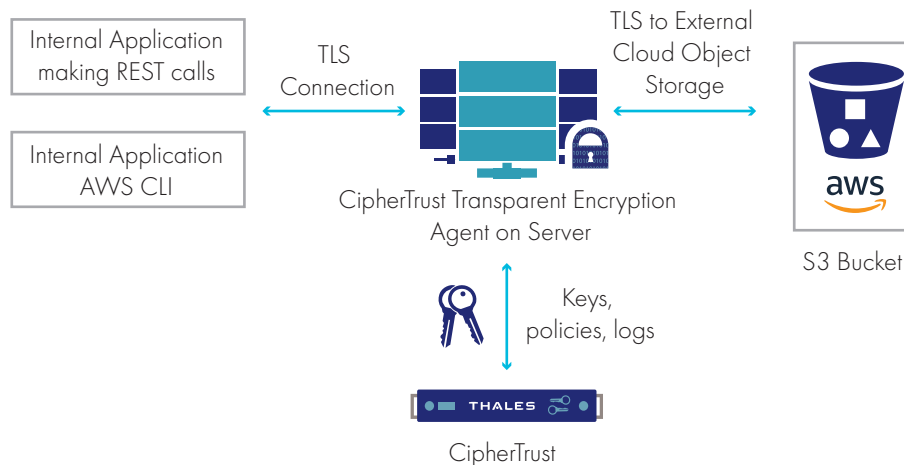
Internal Application making REST calls

Internal Application AWS CLI

TLS Connection

TLS to External Cloud Object Storage

CipherTrust Transparent Encryption Agent on Server

aws

S3 Bucket

Keys, policies, logs

THALES

CipherTrust